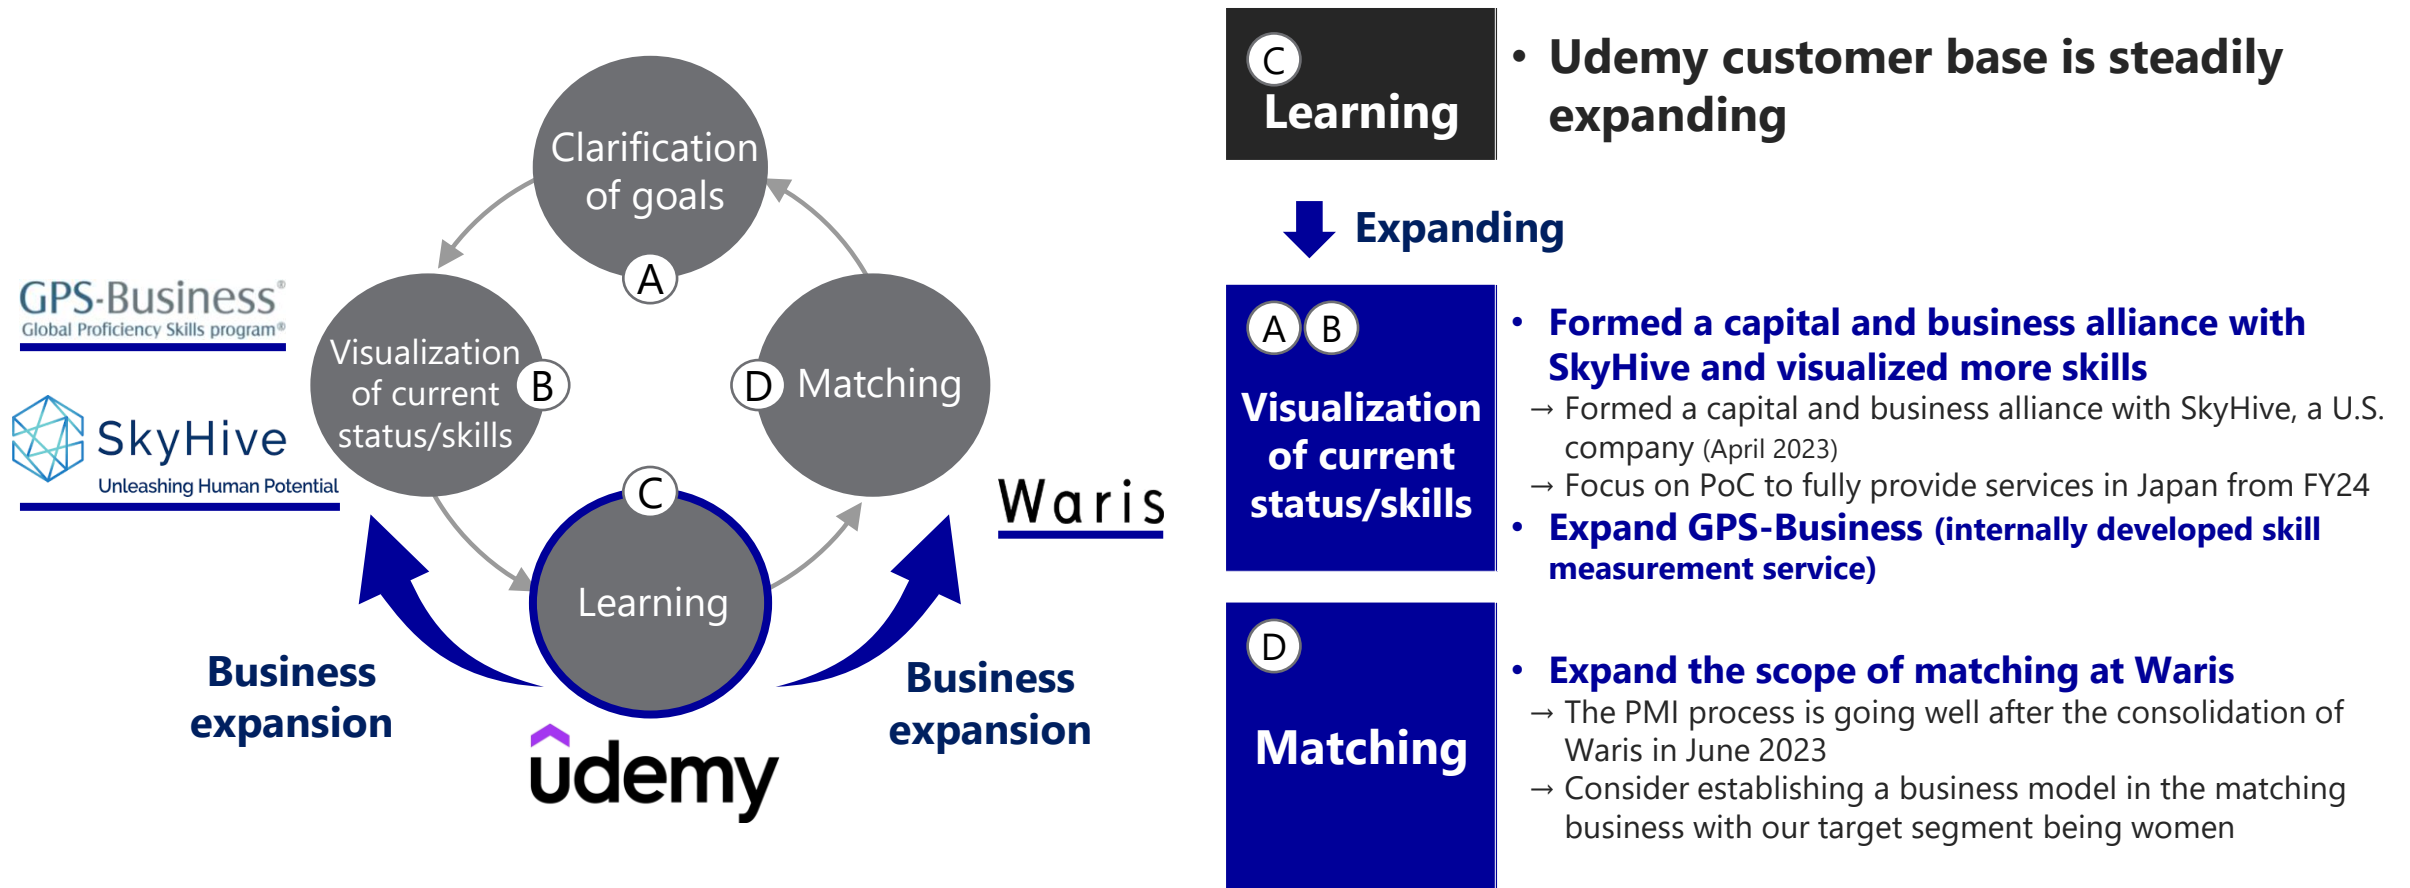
Clarification of goals
A

GPS-Business®
Global Proficiency Skills program®

Visualization of current status/skills
B

D
Matching

SkyHive
Unleashing Human Potential

C
Learning

Waris

Business expansion

Business expansion

udemy

C
Learning

• Udemy customer base is steadily expanding

Expanding

A B
Visualization of current status/skills

• Formed a capital and business alliance with SkyHive and visualized more skills
→ Formed a capital and business alliance with SkyHive, a U.S. company (April 2023)
→ Focus on PoC to fully provide services in Japan from FY24
• Expand GPS-Business (internally developed skill measurement service)

D
Matching

• Expand the scope of matching at Waris
→ The PMI process is going well after the consolidation of Waris in June 2023
→ Consider establishing a business model in the matching business with our target segment being women